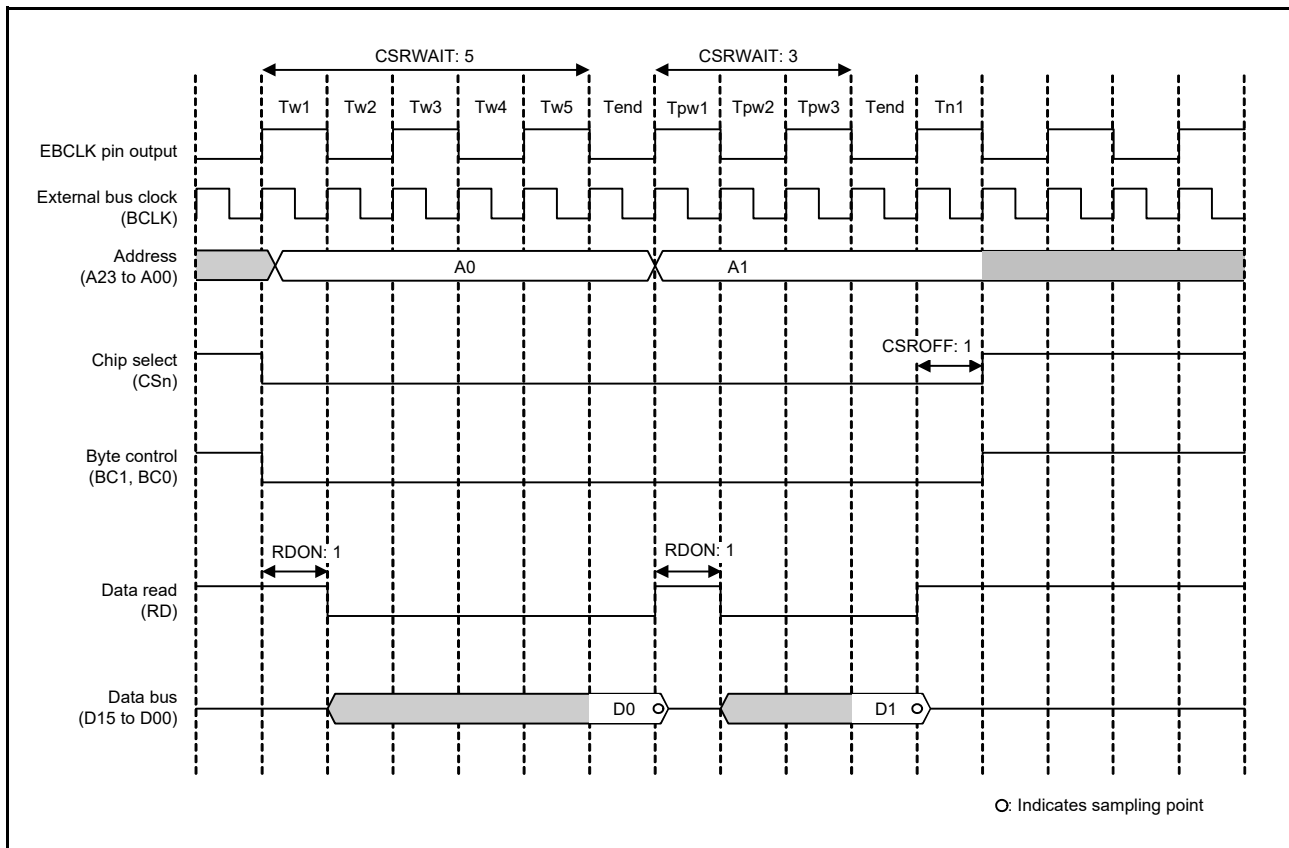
CSRWAIT: 5

CSRWAIT: 3

Tw1 Tw2 Tw3 Tw4 Tw5 Tend Tpw1 Tpw2 Tpw3 Tend Tn1

EBCLK pin output

External bus clock (BCLK)

Address (A23 to A00)

A0

A1

Chip select (CSn)

CSROFF: 1

Byte control (BC1, BC0)

RDON: 1

RDON: 1

Data read (RD)

Data bus (D15 to D00)

D0

D1

○: Indicates sampling point